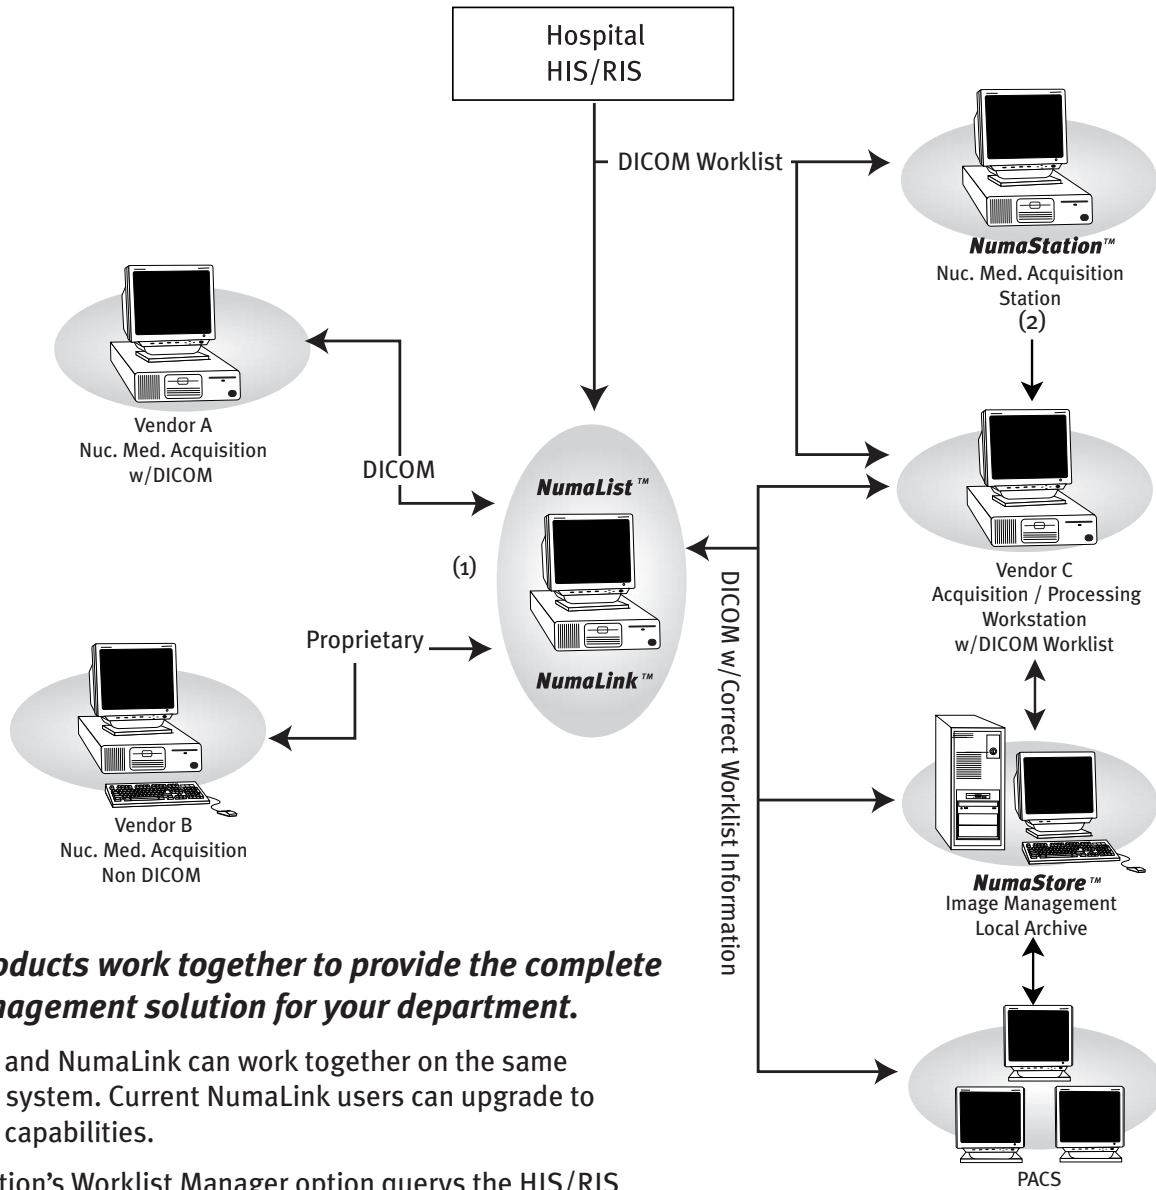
Hospital
HIS/RIS

DICOM Worklist

NumaStation™
Nuc. Med. Acquisition
Station
(2)

Vendor A
Nuc. Med. Acquisition
w/DICOM

DICOM

NumaList™

(1)

NumaLink™

Proprietary

Vendor B
Nuc. Med. Acquisition
Non DICOM

DICOM w/Correct Worklist Information

Vendor C
Acquisition / Processing
Workstation
w/DICOM Worklist

NumaStore™
Image Management
Local Archive

PACS

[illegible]oducts work together to provide the complete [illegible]nagement solution for your department.

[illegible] and NumaLink can work together on the same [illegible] system. Current NumaLink users can upgrade to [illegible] capabilities.

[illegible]tion's Worklist Manager option querys the HIS/RIS